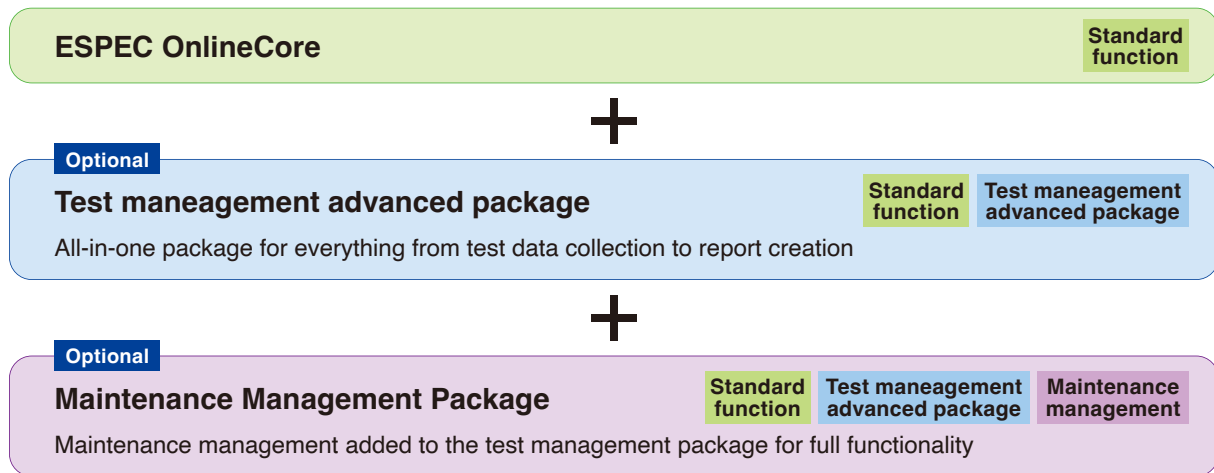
ESPEC OnlineCore

Standard function

+

Optional

Test maneagement advanced package

Standard function

Test maneagement advanced package

All-in-one package for everything from test data collection to report creation

+

Optional

Maintenance Management Package

Standard function

Test maneagement advanced package

Maintenance management

Maintenance management added to the test management package for full functionality